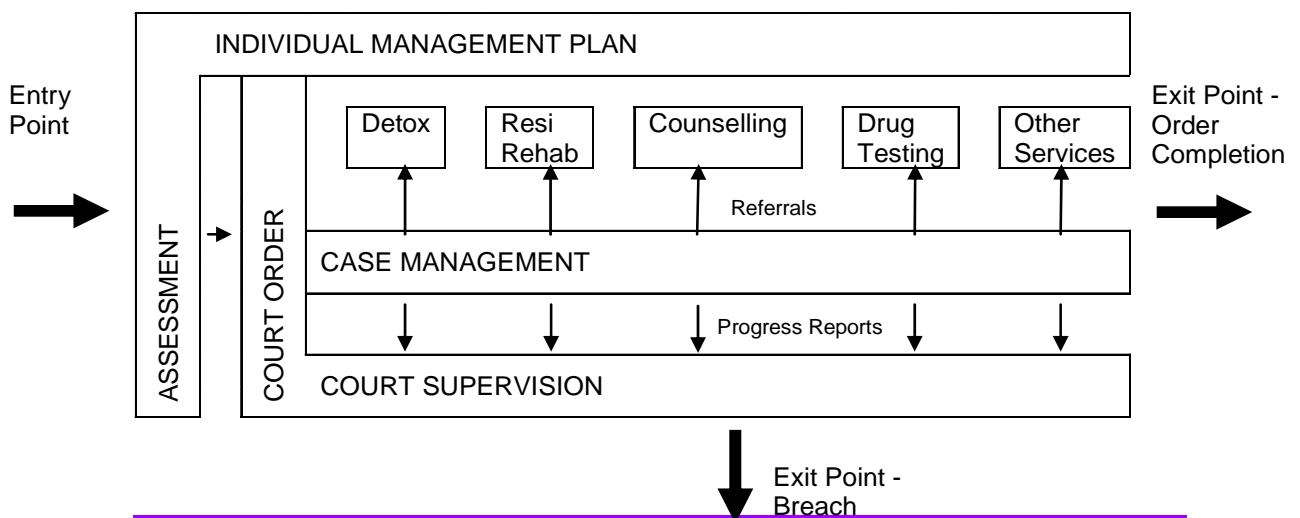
INDIVIDUAL MANAGEMENT PLAN

Entry Point

Exit Point - Order Completion

Detox

Resi Rehab

Counselling

Drug Testing

Other Services

Referrals

ASSESSMENT

COURT ORDER

CASE MANAGEMENT

Progress Reports

COURT SUPERVISION

Exit Point - Breach